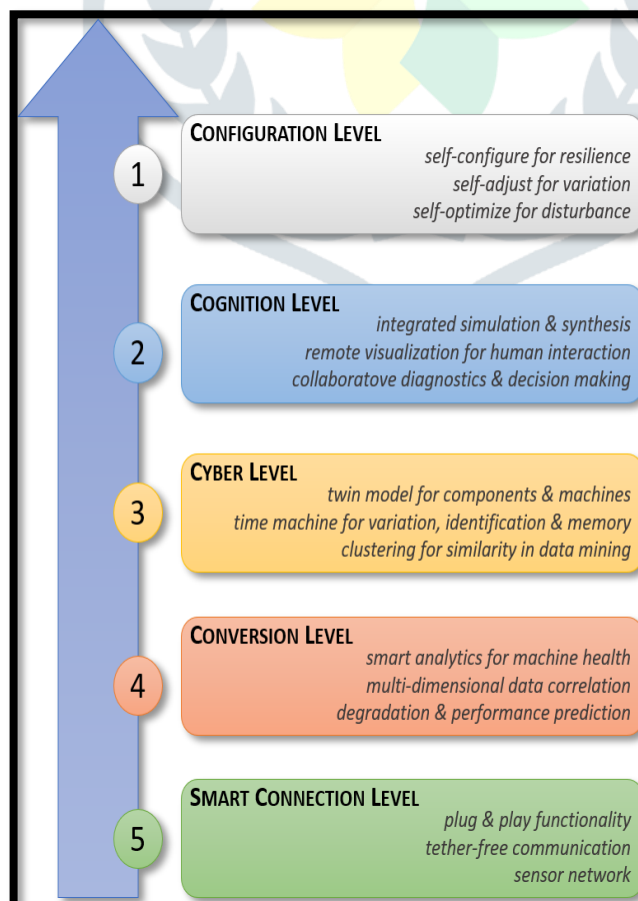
1

CONFIGURATION LEVEL
self-configure for resilience
self-adjust for variation
self-optimize for disturbance

2

COGNITION LEVEL
integrated simulation & synthesis
remote visualization for human interaction
collaboratove diagnostics & decision making

3

CYBER LEVEL
twin model for components & machines
time machine for variation, identification & memory
clustering for similarity in data mining

4

CONVERSION LEVEL
smart analytics for machine health
multi-dimensional data correlation
degradation & performance prediction

5

SMART CONNECTION LEVEL
plug & play functionality
tether-free communication
sensor network